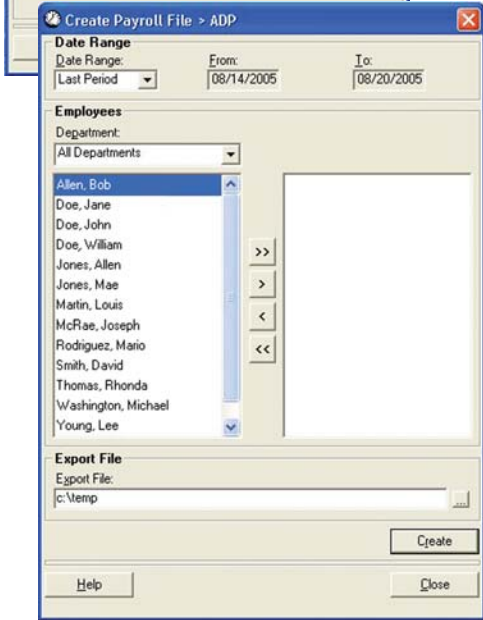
Create Payroll File > ADP

Date Range

Date Range:
Last Period

From:
08/14/2005

To:
08/20/2005

Employees

Department:
All Departments

Allen, Bob
Doe, Jane
Doe, John
Doe, William
Jones, Allen
Jones, Mae
Martin, Louis
McRae, Joseph
Rodriguez, Mario
Smith, David
Thomas, Rhonda
Washington, Michael
Young, Lee

>>
>
<
<<

Export File

Export File:
c:\temp

...

Create

Help

Close